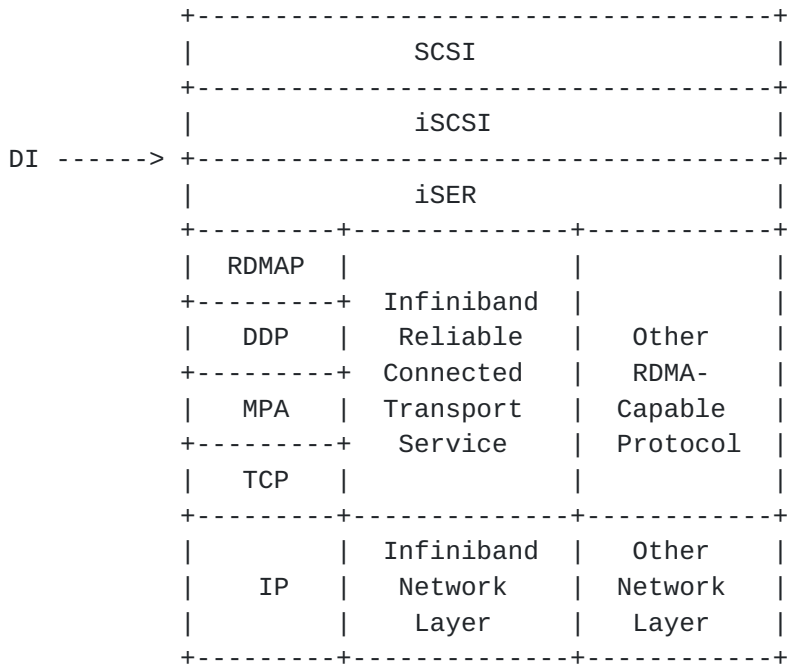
| SCSI |
|---|

| iSCSI |
|---|

DI ------>

| iSER |
|---|

| | | |
|---|---|---|
| RDMAP | Infiniband Reliable Connected Transport Service | Other RDMA-Capable Protocol |
| DDP | | |
| MPA | | |
| TCP | | |
| IP | Infiniband Network Layer | Other Network Layer |